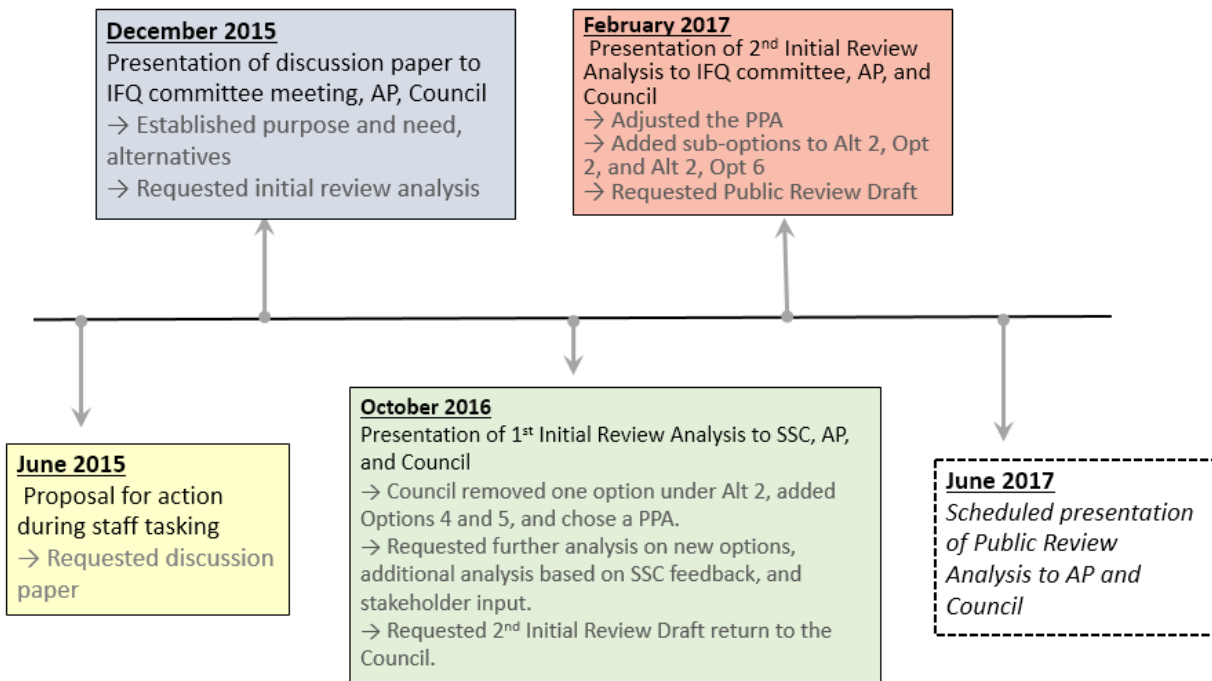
December 2015
Presentation of discussion paper to IFQ committee meeting, AP, Council
→ Established purpose and need, alternatives
→ Requested initial review analysis

February 2017
Presentation of 2$^{nd}$ Initial Review Analysis to IFQ committee, AP, and Council
→ Adjusted the PPA
→ Added sub-options to Alt 2, Opt 2, and Alt 2, Opt 6
→ Requested Public Review Draft

June 2015
Proposal for action during staff tasking
→ Requested discussion paper

October 2016
Presentation of 1$^{st}$ Initial Review Analysis to SSC, AP, and Council
→ Council removed one option under Alt 2, added Options 4 and 5, and chose a PPA.
→ Requested further analysis on new options, additional analysis based on SSC feedback, and stakeholder input.
→ Requested 2$^{nd}$ Initial Review Draft return to the Council.

June 2017
Scheduled presentation of Public Review Analysis to AP and Council